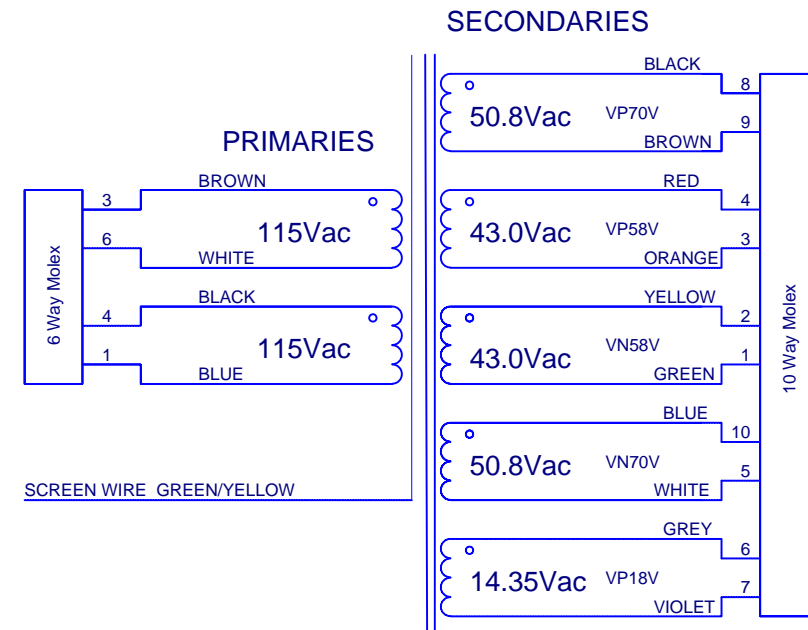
SECONDARIES

PRIMARIES

6 Way Molex

3
BROWN
115Vac
6
WHITE

4
BLACK
115Vac
1
BLUE

SCREEN WIRE GREEN/YELLOW

BLACK
8
50.8Vac
VP70V
9
BROWN

RED
4
43.0Vac
VP58V
3
ORANGE

YELLOW
2
43.0Vac
VN58V
1
GREEN

BLUE
10
50.8Vac
VN70V
5
WHITE

GREY
6
14.35Vac
VP18V
7
VIOLET

10 Way Molex